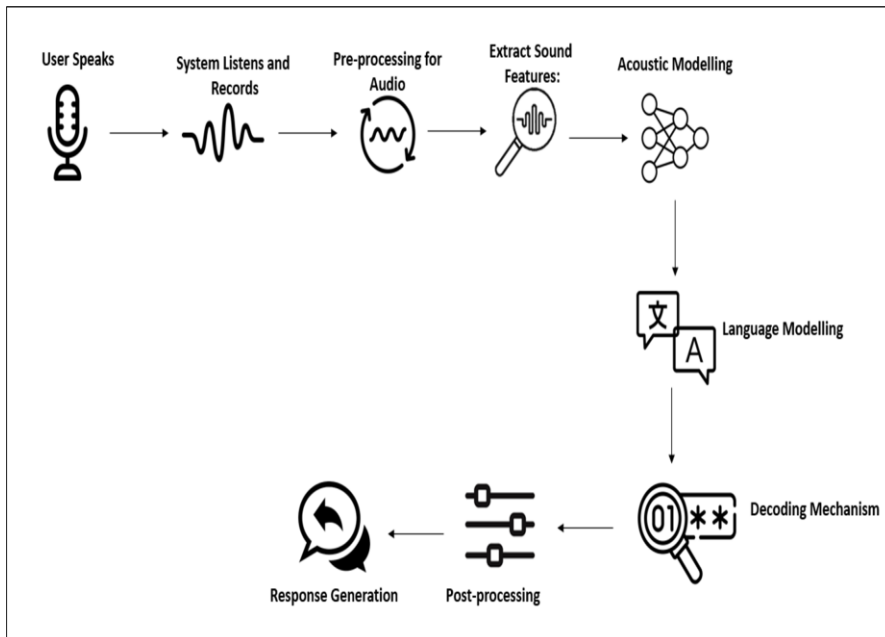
User Speaks

System Listens and Records

Pre-processing for Audio

Extract Sound Features:

Acoustic Modelling

文

A

Language Modelling

01**

Decoding Mechanism

Post-processing

Response Generation